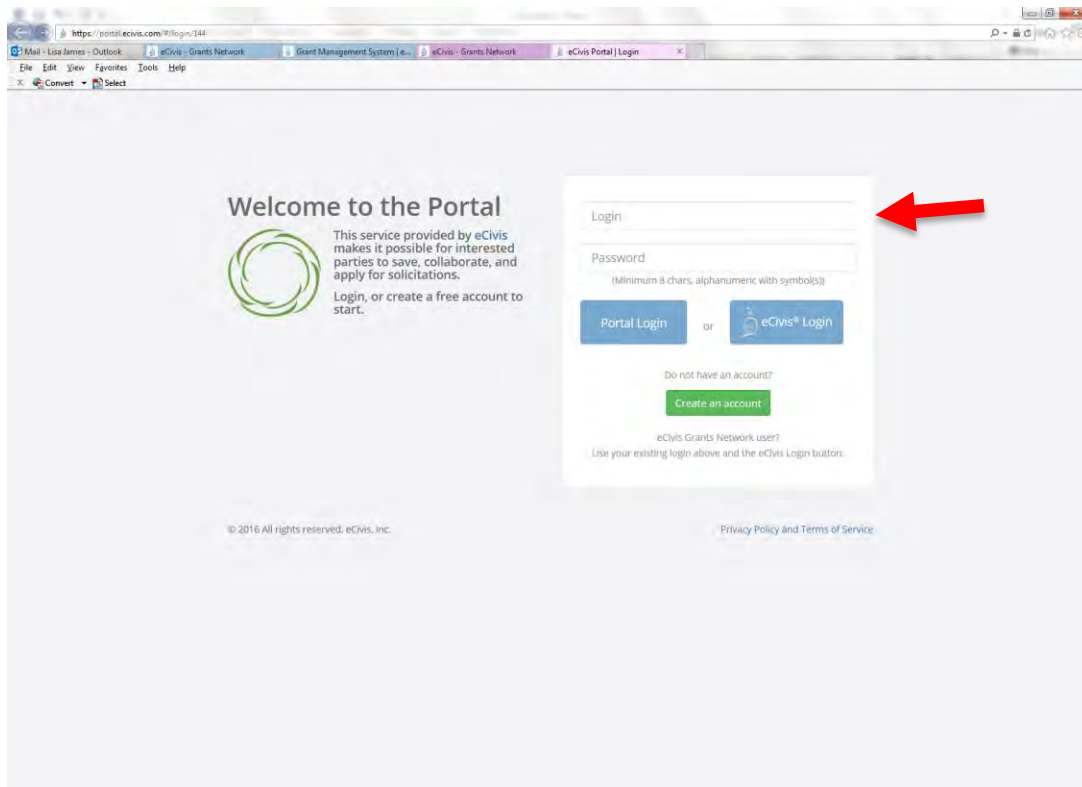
https://portal.ecivis.com/#/login/144

Mail - Lisa James - Outlook | eCivis - Grants Network | Grant Management System | e... | eCivis - Grants Network | eCivis Portal | Login ×

File Edit View Favorites Tools Help

Convert Select

Welcome to the Portal

This service provided by eCivis makes it possible for interested parties to save, collaborate, and apply for solicitations.

Login, or create a free account to start.

Login

Password

(Minimum 8 chars, alphanumeric with symbol(s))

Portal Login or eCivis® Login

Do not have an account?

Create an account

eCivis Grants Network user?
Use your existing login above and the eCivis Login button.

© 2016 All rights reserved. eCivis, Inc.

Privacy Policy and Terms of Service